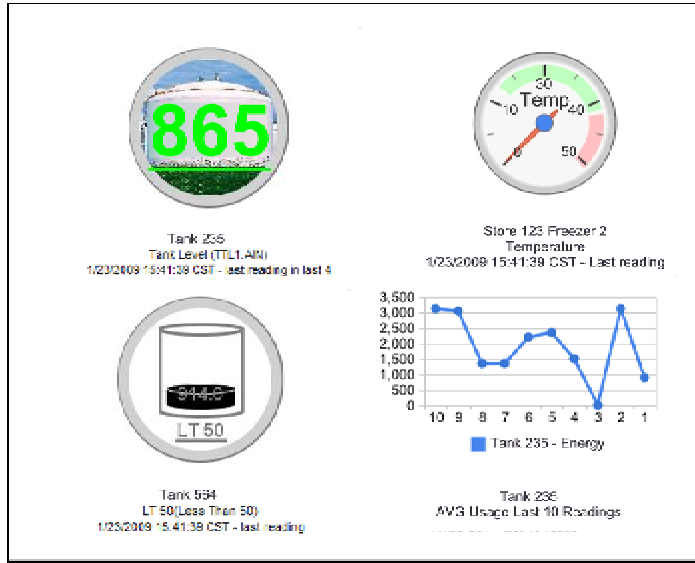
865

Tank 235
Tank Level (TTL1.AIN)
1/23/2009 15:41:39 CST - last reading in last 4

0
10
30
Temp
40
50

Store 123 Freezer 2
Temperature
1/23/2009 15:41:39 CST - Last reading

914.6
LT 50

Tank 554
LT 50(Less Than 50)
1/23/2009 15:41:39 CST - last reading

3,500
3,000
2,500
2,000
1,500
1,000
500
0
10 9 8 7 6 5 4 3 2 1

Tank 235 - Energy

Tank 236
AVG Usage Last 10 Readings